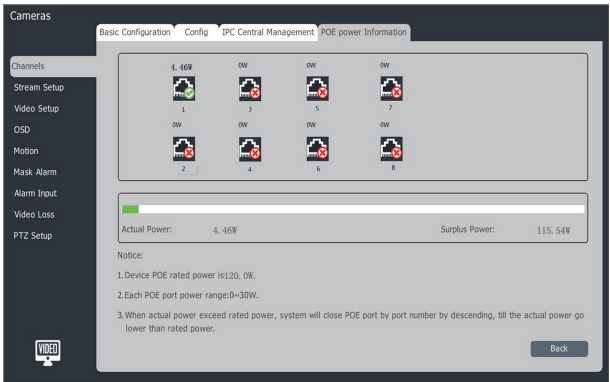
Cameras

Basic Configuration
Config
IPC Central Management
POE power Information

Channels
Stream Setup
Video Setup
OSD
Motion
Mask Alarm
Alarm Input
Video Loss
PTZ Setup

4.46W
1
0W
3
0W
5
0W
7
0W
2
0W
4
0W
6
0W
8

Actual Power: 4.46W
Surplus Power: 115.54W

Notice:

1.Device POE rated power is120.0W.

2.Each POE port power range:0~30W.

3.When actual power exceed rated power, system will close POE port by port number by descending, till the actual power go lower than rated power.

VIDEO

Back